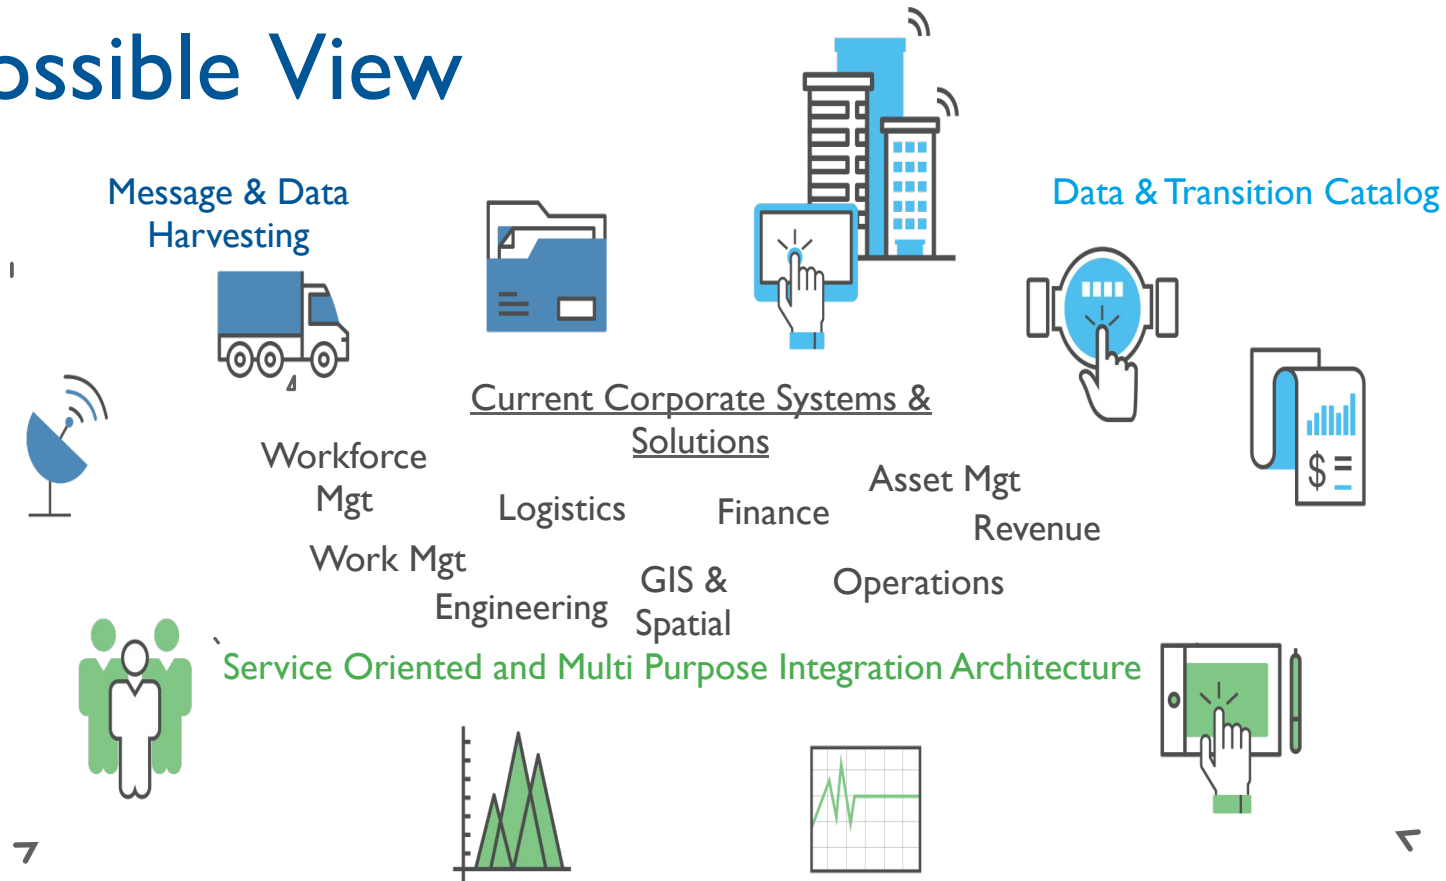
ossible View

Message & Data Harvesting

Data & Transition Catalog

Current Corporate Systems & Solutions

Workforce Mgt

Logistics

Finance

Asset Mgt

Revenue

Work Mgt

Engineering

GIS & Spatial

Operations

Service Oriented and Multi Purpose Integration Architecture